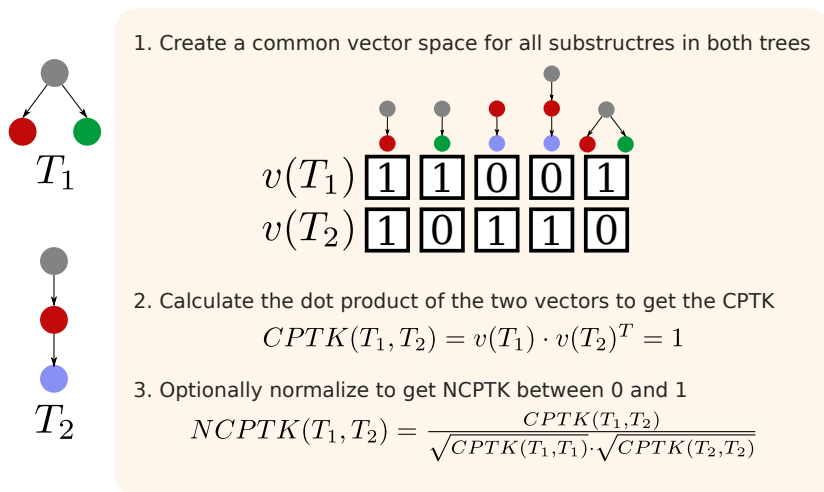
$T_1$

$T_2$

1. Create a common vector space for all substructres in both trees

| $v(T_1)$ | 1 | 1 | 0 | 0 | 1 |
|---|---|---|---|---|---|
| $v(T_2)$ | 1 | 0 | 1 | 1 | 0 |

2. Calculate the dot product of the two vectors to get the CPTK

$CPTK(T_1, T_2) = v(T_1) \cdot v(T_2)^T = 1$

3. Optionally normalize to get NCPTK between 0 and 1

$NCPTK(T_1, T_2) = \frac{CPTK(T_1,T_2)}{\sqrt{CPTK(T_1,T_1)} \cdot \sqrt{CPTK(T_2,T_2)}}$